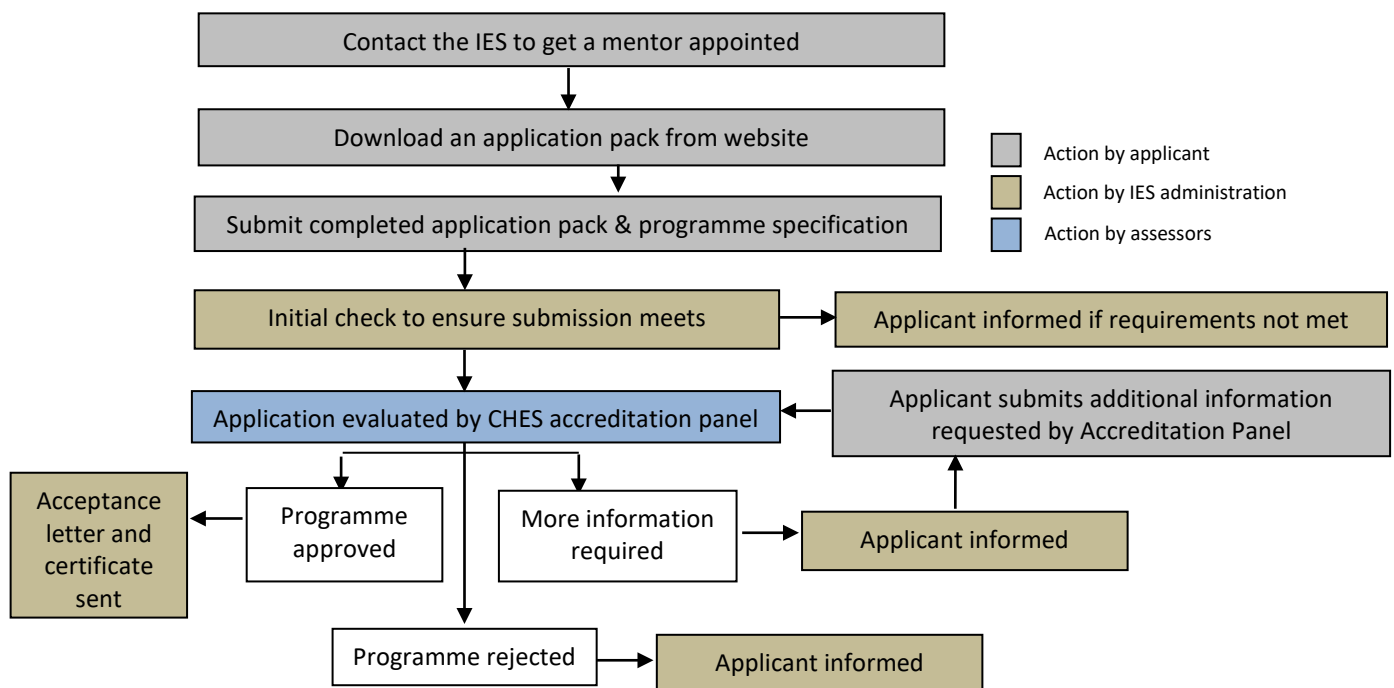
Contact the IES to get a mentor appointed

Download an application pack from website

Action by applicant

Action by IES administration

Action by assessors

Submit completed application pack & programme specification

Initial check to ensure submission meets

Applicant informed if requirements not met

Application evaluated by CHES accreditation panel

Applicant submits additional information requested by Accreditation Panel

Acceptance letter and certificate sent

Programme approved

More information required

Applicant informed

Programme rejected

Applicant informed